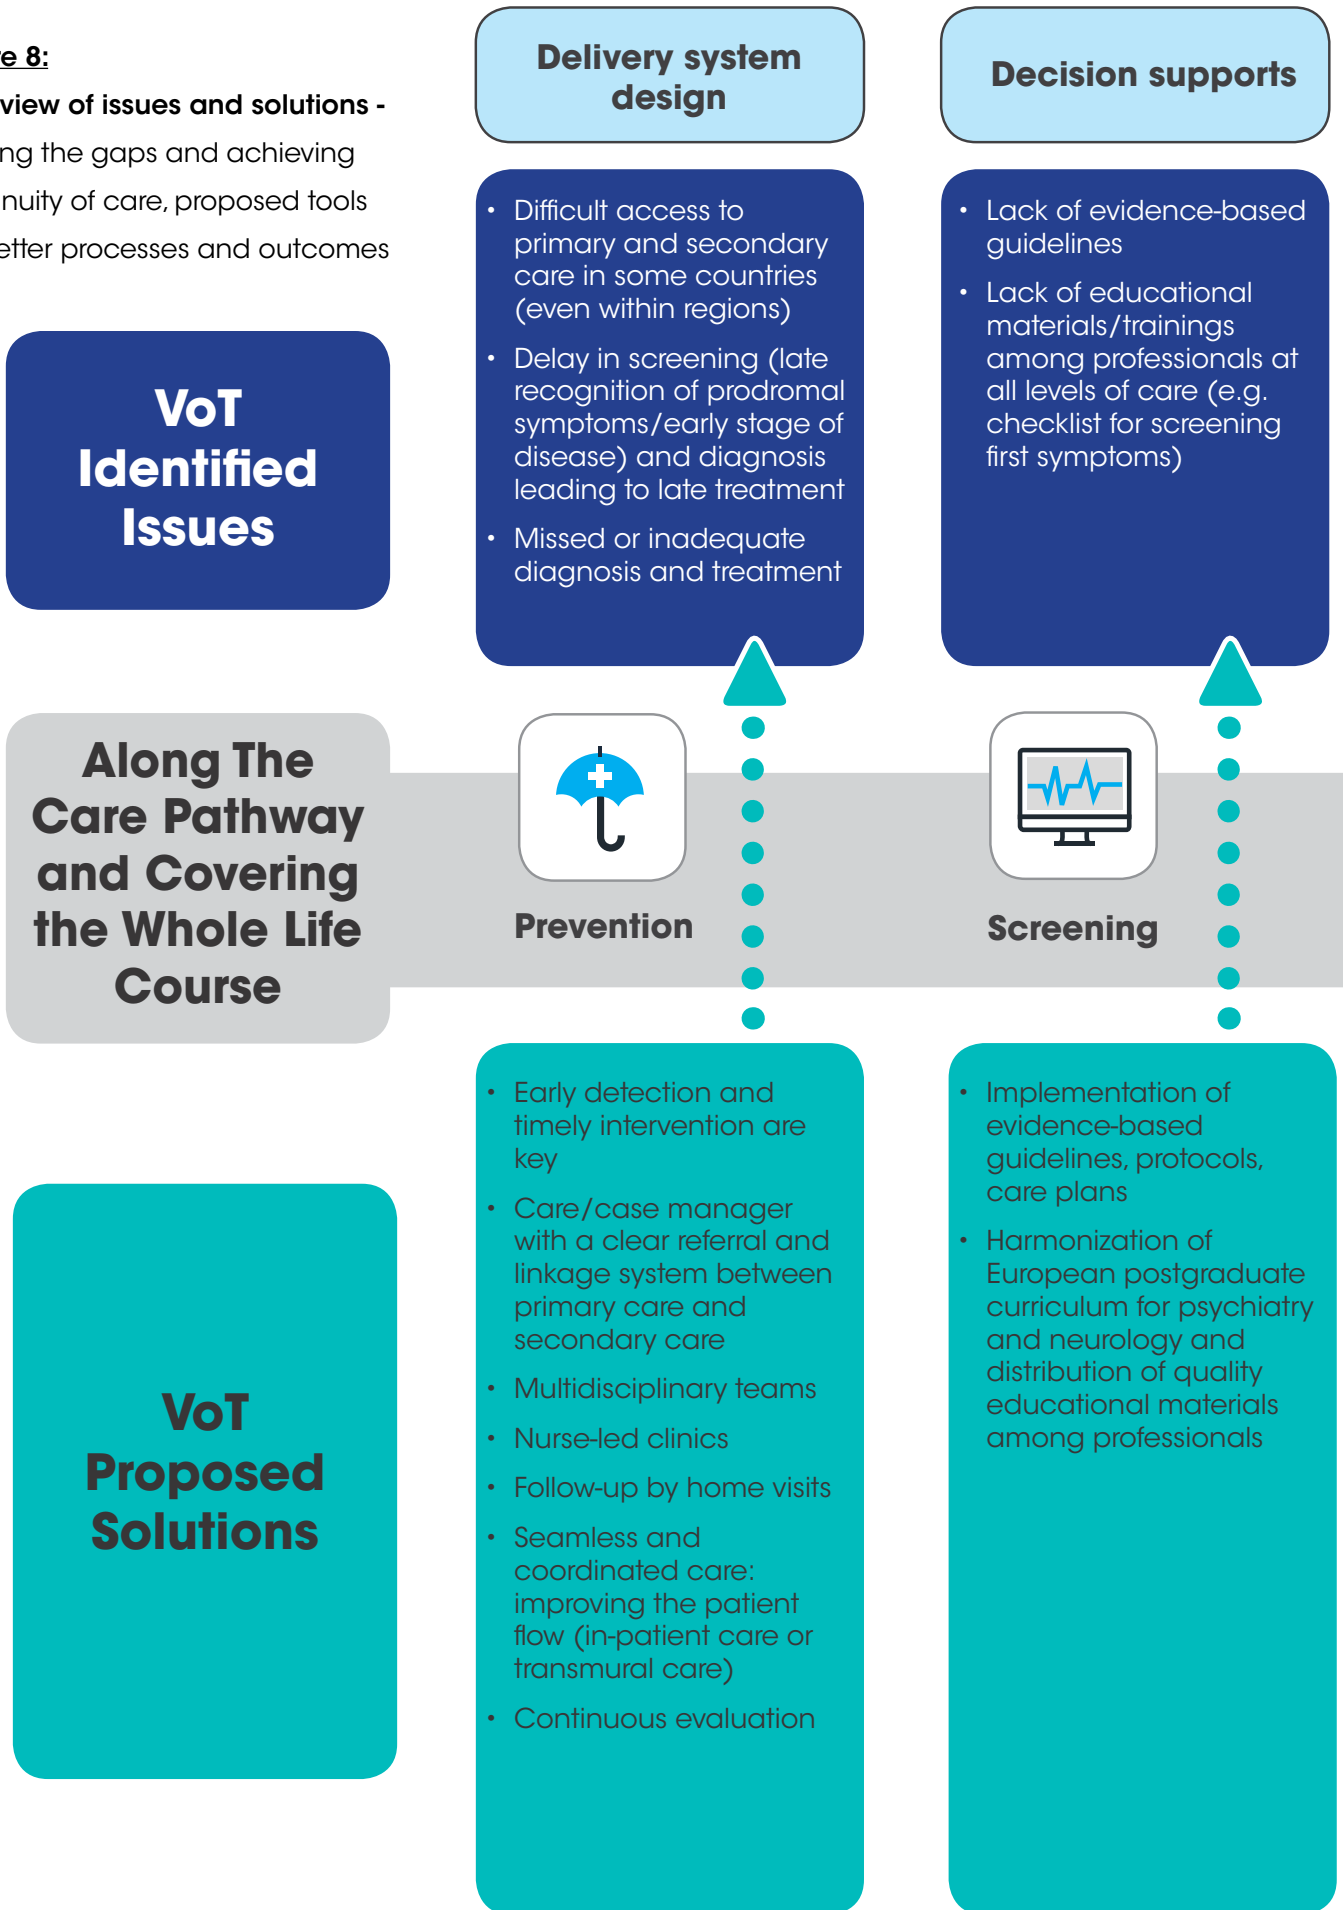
e 8:
view of issues and solutions - ng the gaps and achieving nuity of care, proposed tools etter processes and outcomes

VoT Identified Issues

Delivery system design

- Difficult access to primary and secondary care in some countries (even within regions)
- Delay in screening (late recognition of prodromal symptoms/early stage of disease) and diagnosis leading to late treatment
- Missed or inadequate diagnosis and treatment

Decision supports

- Lack of evidence-based guidelines
- Lack of educational materials/trainings among professionals at all levels of care (e.g. checklist for screening first symptoms)

Along The Care Pathway and Covering the Whole Life Course

Prevention

Screening

VoT Proposed Solutions

- Early detection and timely intervention are key
- Care/case manager with a clear referral and linkage system between primary care and secondary care
- Multidisciplinary teams
- Nurse-led clinics
- Follow-up by home visits
- Seamless and coordinated care: improving the patient flow (in-patient care or transmural care)
- Continuous evaluation

- Implementation of evidence-based guidelines, protocols, care plans
- Harmonization of European postgraduate curriculum for psychiatry and neurology and distribution of quality educational materials among professionals